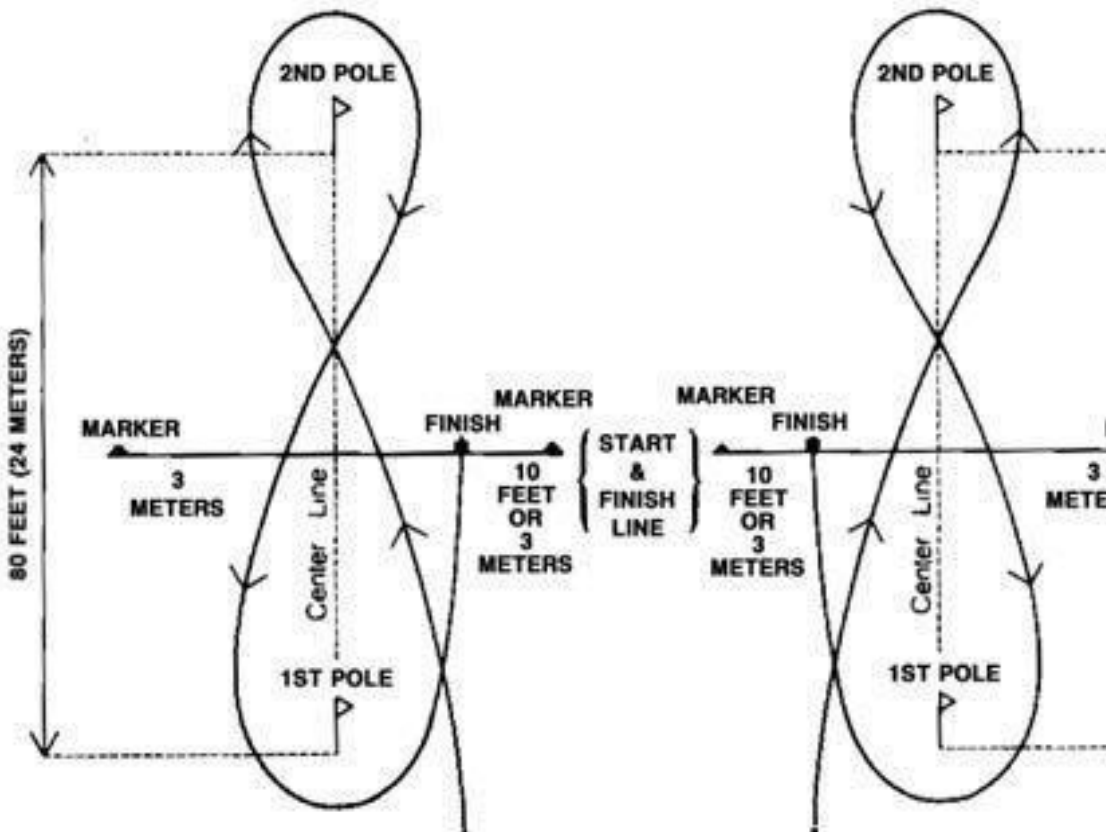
2ND POLE

2ND POLE

80 FEET (24 METERS)

MARKER

3 METERS

Center Line

FINISH

MARKER

10 FEET OR 3 METERS

START & FINISH LINE

MARKER

10 FEET OR 3 METERS

FINISH

Center Line

3 METE

1ST POLE

1ST POLE